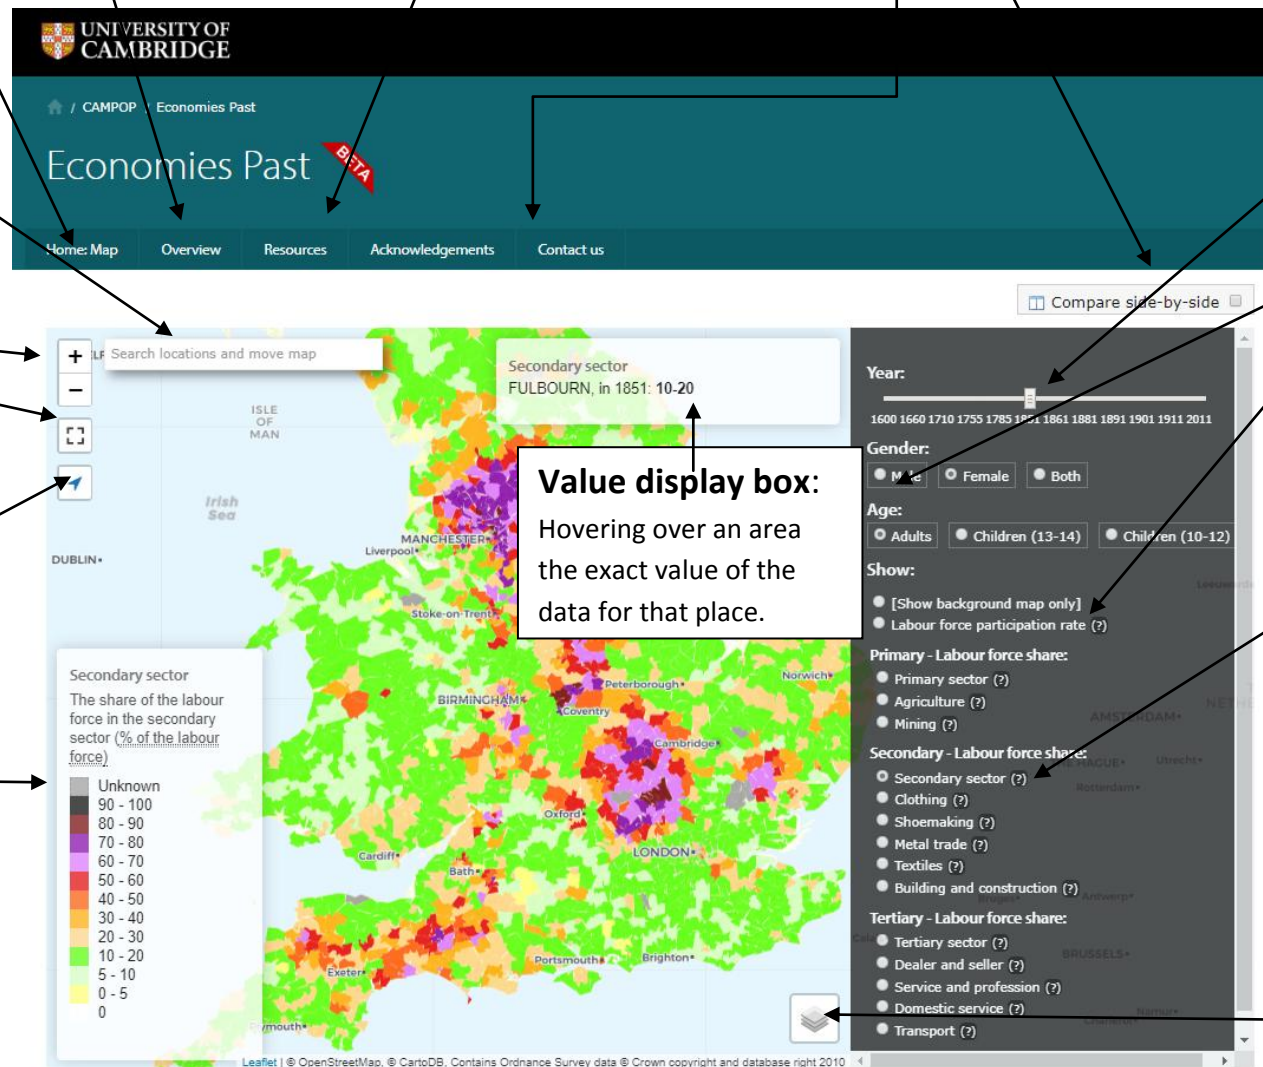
UNIVERSITY OF CAMBRIDGE

/ CAMPOP / Economies Past

Economies Past BETA

Home: Map | Overview | Resources | Acknowledgements | Contact us

Compare side-by-side

+
−

Search locations and move map

ISLE OF MAN

Irish Sea

DUBLIN

Secondary sector
FULBOURN, in 1851: 10-20

**Value display box**:
Hovering over an area the exact value of the data for that place.

MANCHESTER
Liverpool
Stoke-on-Trent
BIRMINGHAM
Peterborough
Norwich
Coventry
Cambridge
Oxford
Cardiff
LONDON
Bath
Exeter
Portsmouth
Brighton
Plymouth

Secondary sector
The share of the labour force in the secondary sector (% of the labour force)

| | |
|---|---|
| | Unknown |
| | 90 - 100 |
| | 80 - 90 |
| | 70 - 80 |
| | 60 - 70 |
| | 50 - 60 |
| | 40 - 50 |
| | 30 - 40 |
| | 20 - 30 |
| | 10 - 20 |
| | 5 - 10 |
| | 0 - 5 |
| | 0 |

Year:
1600 1660 1710 1755 1785 1851 1861 1881 1891 1901 1911 2011

Gender:
Male | Female | Both

Age:
Adults | Children (13-14) | Children (10-12)

Show:
[Show background map only]
Labour force participation rate (?)

Primary - Labour force share:
Primary sector (?)
Agriculture (?)
Mining (?)

Secondary - Labour force share:
Secondary sector (?)
Clothing (?)
Shoemaking (?)
Metal trade (?)
Textiles (?)
Building and construction (?)

Tertiary - Labour force share:
Tertiary sector (?)
Dealer and seller (?)
Service and profession (?)
Domestic service (?)
Transport (?)

AMSTERDAM
HAGUE
Utrecht
Rotterdam
Antwerp
BRUSSELS
Namur

Leaflet | © OpenStreetMap, © CartoDB, Contains Ordnance Survey data © Crown copyright and database right 2010